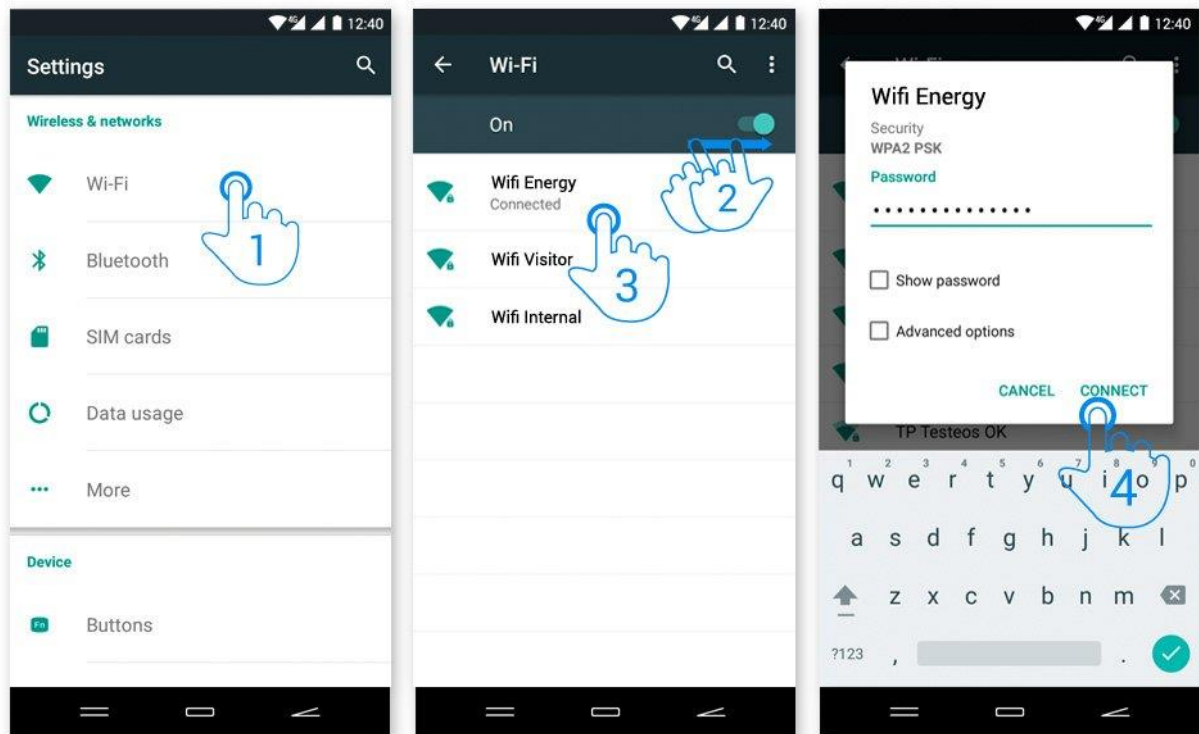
4G 12:40

Settings

Wireless & networks

Wi-Fi

1

Bluetooth

SIM cards

Data usage

More

Device

Fn

Buttons

4G 12:40

Wi-Fi

On

2

Wifi Energy

Connected

3

Wifi Visitor

Wifi Internal

4G 12:40

Wifi Energy

Security

WPA2 PSK

Password

••••••••••••••

Show password

Advanced options

CANCEL

CONNECT

4

TP Testeos OK

1 2 3 4 5 6 7 8 9 0

q w e r t y u i o p

a s d f g h j k l

z x c v b n m

?123 ,